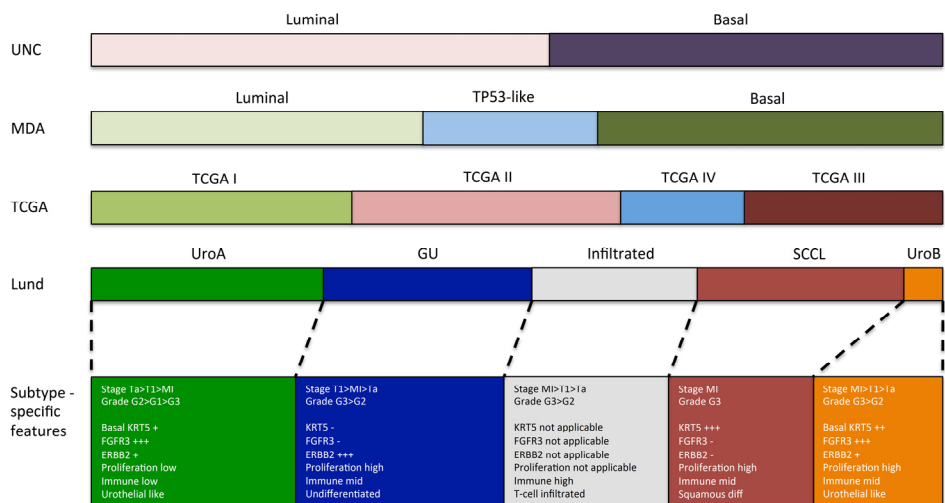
UNC
Luminal
Basal

MDA
Luminal
TP53-like
Basal

TCGA
TCGA I
TCGA II
TCGA IV
TCGA III

Lund
UroA
GU
Infiltrated
SCCL
UroB

Subtype - specific features

Stage Ta>T1>MI
Grade G2>G1>G3

Basal KRT5 +
FGFR3 +++
ERBB2 +
Proliferation low
Immune low
Urothelial like

Stage T1>MI>Ta
Grade G3>G2

KRT5 -
FGFR3 -
ERBB2 +++
Proliferation high
Immune mid
Undifferentiated

Stage MI>T1>Ta
Grade G3>G2

KRT5 not applicable
FGFR3 not applicable
ERBB2 not applicable
Proliferation not applicable
Immune high
T-cell infiltrated

Stage MI
Grade G3

KRT5 +++
FGFR3 -
ERBB2 -
Proliferation high
Immune mid
Squamous diff

Stage MI>T1>Ta
Grade G3>G2

Basal KRT5 ++
FGFR3 +++
ERBB2 -
Proliferation high
Immune mid
Urothelial like